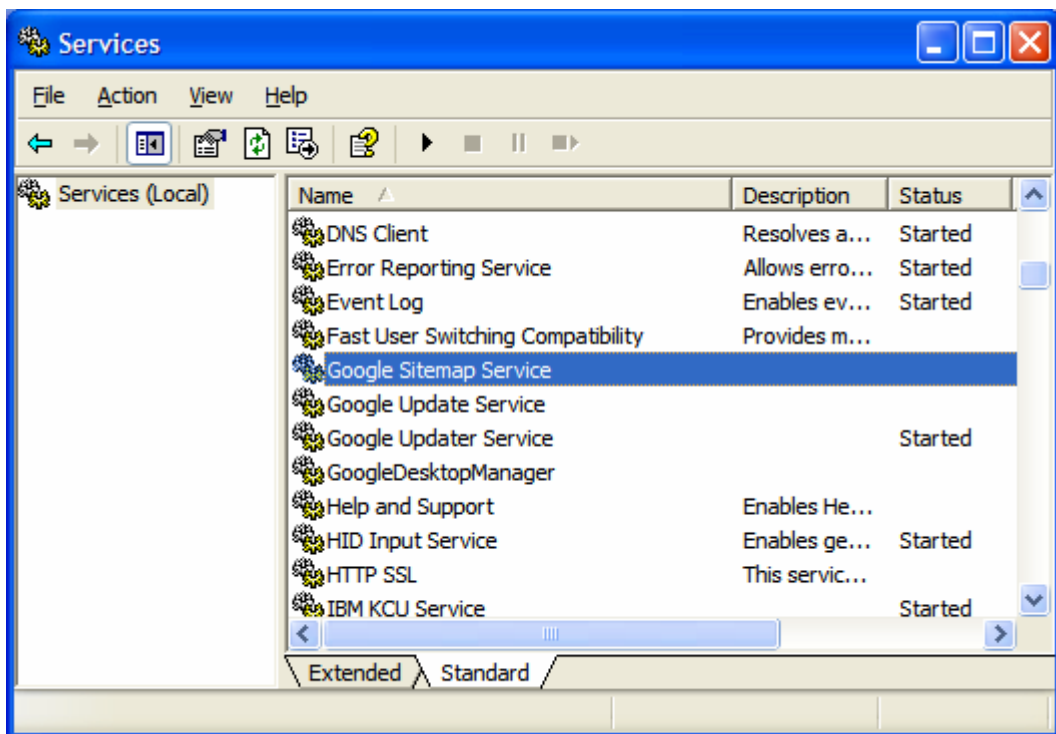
Services

File Action View Help

Services (Local)

| Name | Description | Status |
|---|---|---|
| DNS Client | Resolves a... | Started |
| Error Reporting Service | Allows erro... | Started |
| Event Log | Enables ev... | Started |
| Fast User Switching Compatibility | Provides m... | |
| Google Sitemap Service | | |
| Google Update Service | | |
| Google Updater Service | | Started |
| GoogleDesktopManager | | |
| Help and Support | Enables He... | |
| HID Input Service | Enables ge... | Started |
| HTTP SSL | This servic... | |
| IBM KCU Service | | Started |

Extended Standard